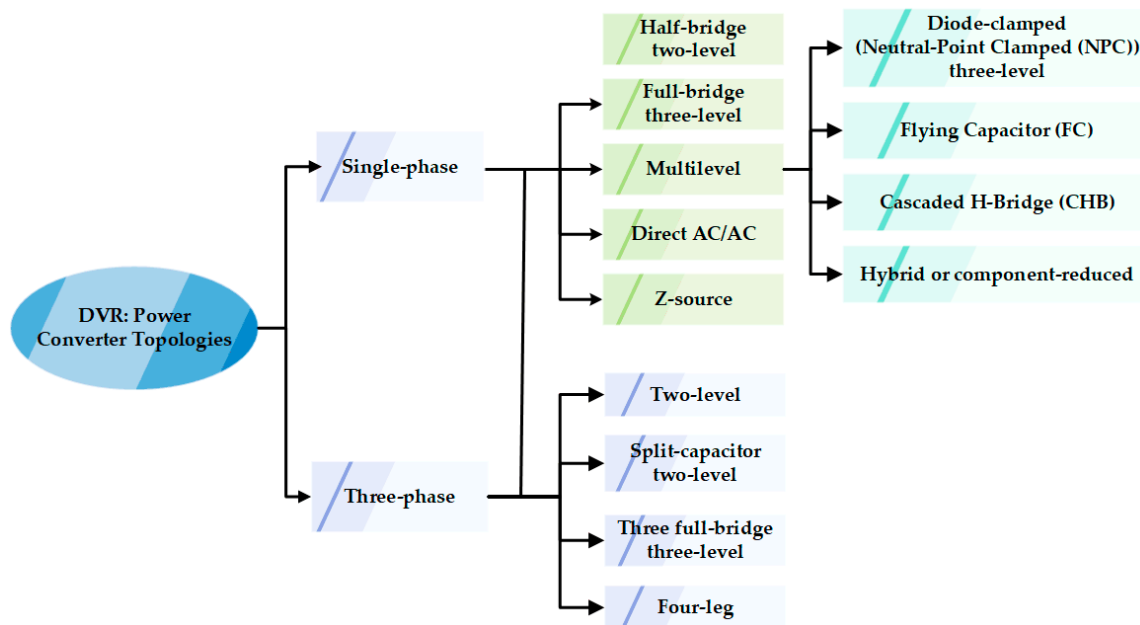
DVR: Power Converter Topologies

Single-phase

Half-bridge two-level

Full-bridge three-level

Multilevel

Diode-clamped (Neutral-Point Clamped (NPC)) three-level

Flying Capacitor (FC)

Cascaded H-Bridge (CHB)

Hybrid or component-reduced

Direct AC/AC

Z-source

Three-phase

Two-level

Split-capacitor two-level

Three full-bridge three-level

Four-leg